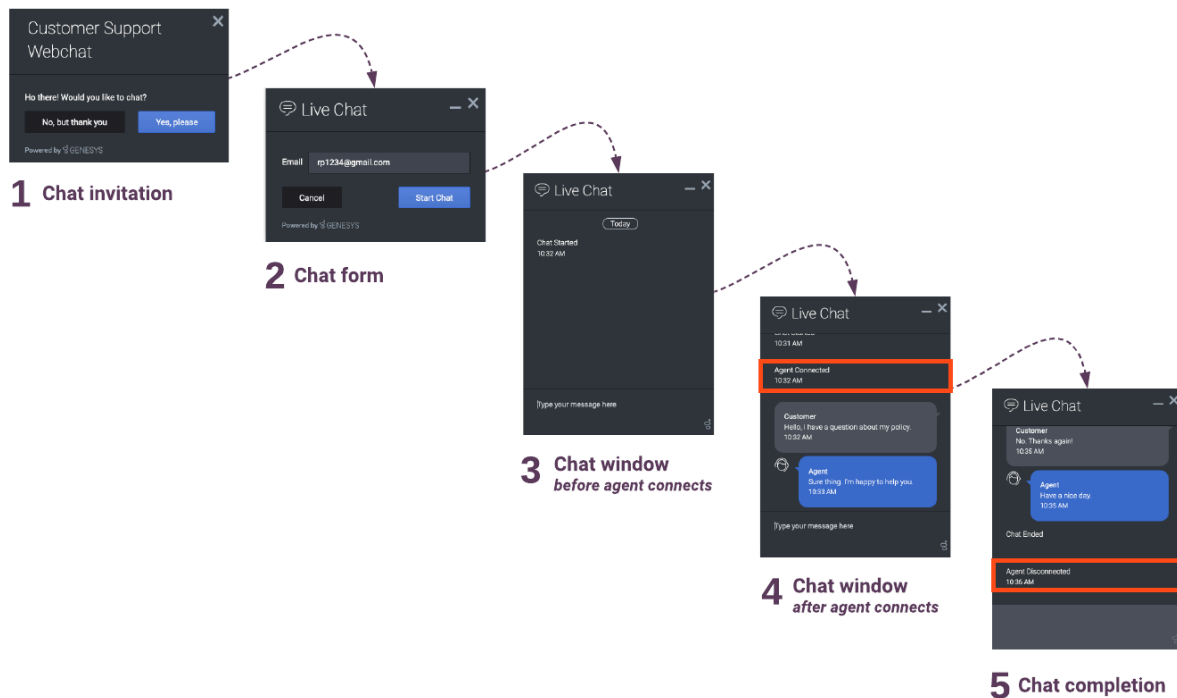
Customer Support Webchat ✕

Ho there! Would you like to chat?

No, but thank you

Yes, please

Powered by GENESYS

1 Chat invitation

Live Chat – ✕

Email rp1234@gmail.com

Cancel

Start Chat

Powered by GENESYS

2 Chat form

Live Chat – ✕

Today

Chat Started
10:32 AM

Type your message here

3 Chat window
before agent connects

Live Chat – ✕

10:31 AM

Agent Connected
10:32 AM

Customer
Hello, I have a question about my policy.
10:32 AM

Agent
Sure thing. I'm happy to help you.
10:33 AM

Type your message here

4 Chat window
after agent connects

Live Chat –

Customer
No. Thanks again!
10:35 AM

Agent
Have a nice day.
10:35 AM

Chat Ended

Agent Disconnected
10:36 AM

5 Chat completion